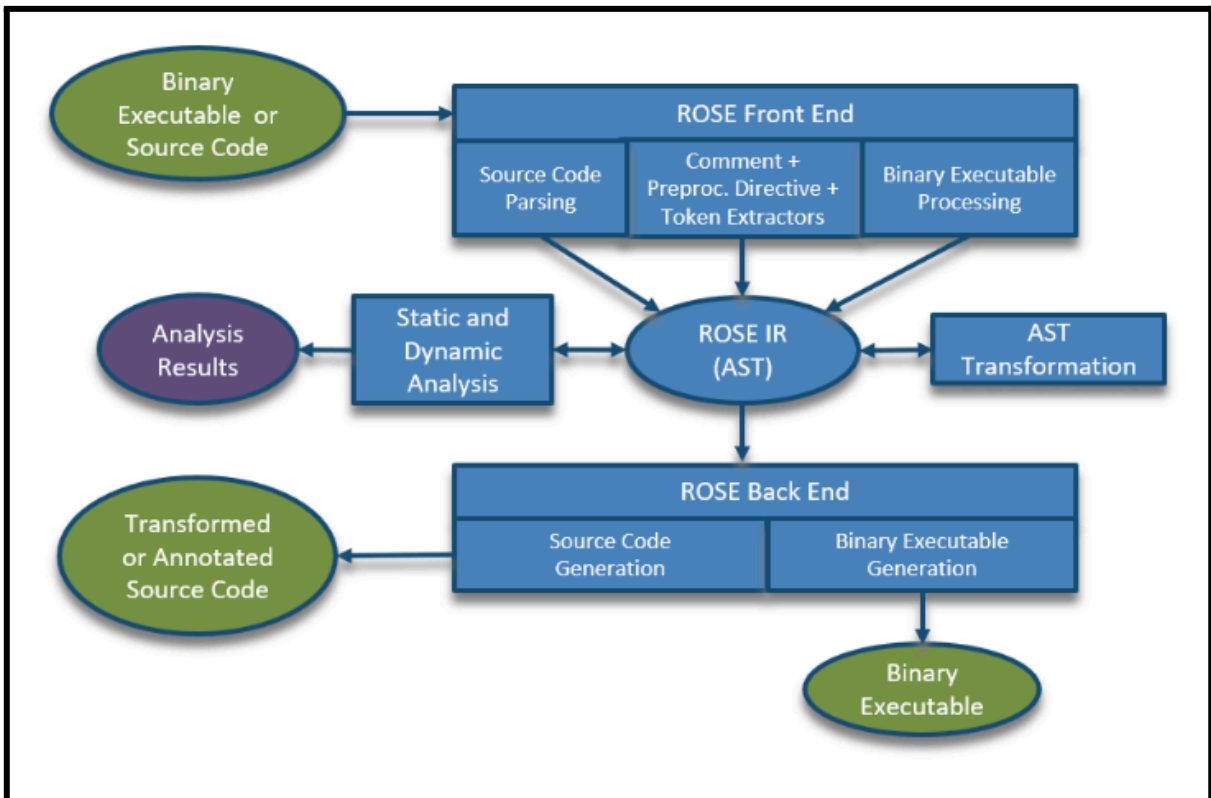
Binary Executable or Source Code

ROSE Front End

Source Code Parsing

Comment + Preproc. Directive + Token Extractors

Binary Executable Processing

Analysis Results

Static and Dynamic Analysis

ROSE IR (AST)

AST Transformation

ROSE Back End

Transformed or Annotated Source Code

Source Code Generation

Binary Executable Generation

Binary Executable